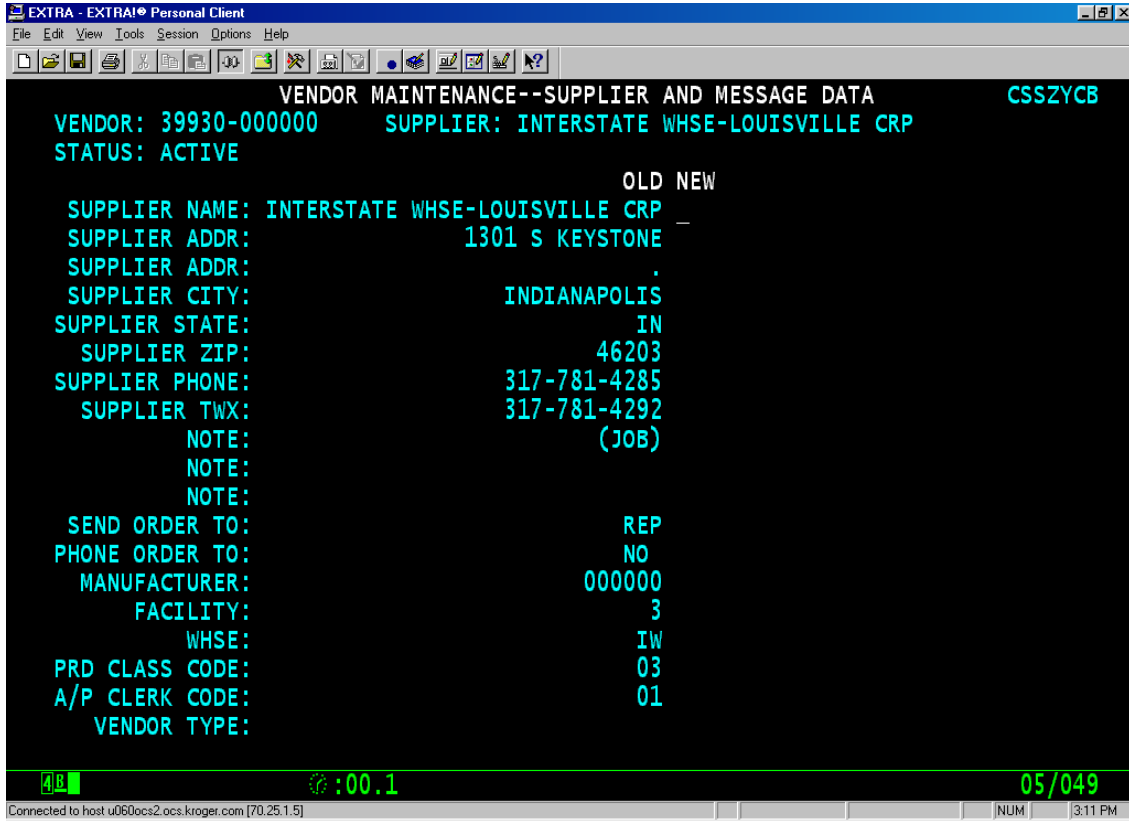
EXTRA - EXTRA!® Personal Client

File Edit View Tools Session Options Help

VENDOR MAINTENANCE--SUPPLIER AND MESSAGE DATA CSSZYCB

VENDOR: 39930-000000 SUPPLIER: INTERSTATE WHSE-LOUISVILLE CRP

STATUS: ACTIVE

OLD NEW

SUPPLIER NAME: INTERSTATE WHSE-LOUISVILLE CRP _

SUPPLIER ADDR: 1301 S KEYSTONE

SUPPLIER ADDR: .

SUPPLIER CITY: INDIANAPOLIS

SUPPLIER STATE: IN

SUPPLIER ZIP: 46203

SUPPLIER PHONE: 317-781-4285

SUPPLIER TWX: 317-781-4292

NOTE: (JOB)

NOTE:

NOTE:

SEND ORDER TO: REP

PHONE ORDER TO: NO

MANUFACTURER: 000000

FACILITY: 3

WHSE: IW

PRD CLASS CODE: 03

A/P CLERK CODE: 01

VENDOR TYPE:

4B :00.1 05/049

Connected to host u060ocs2.ocs.kroger.com [70.25.1.5] NUM 3:11 PM